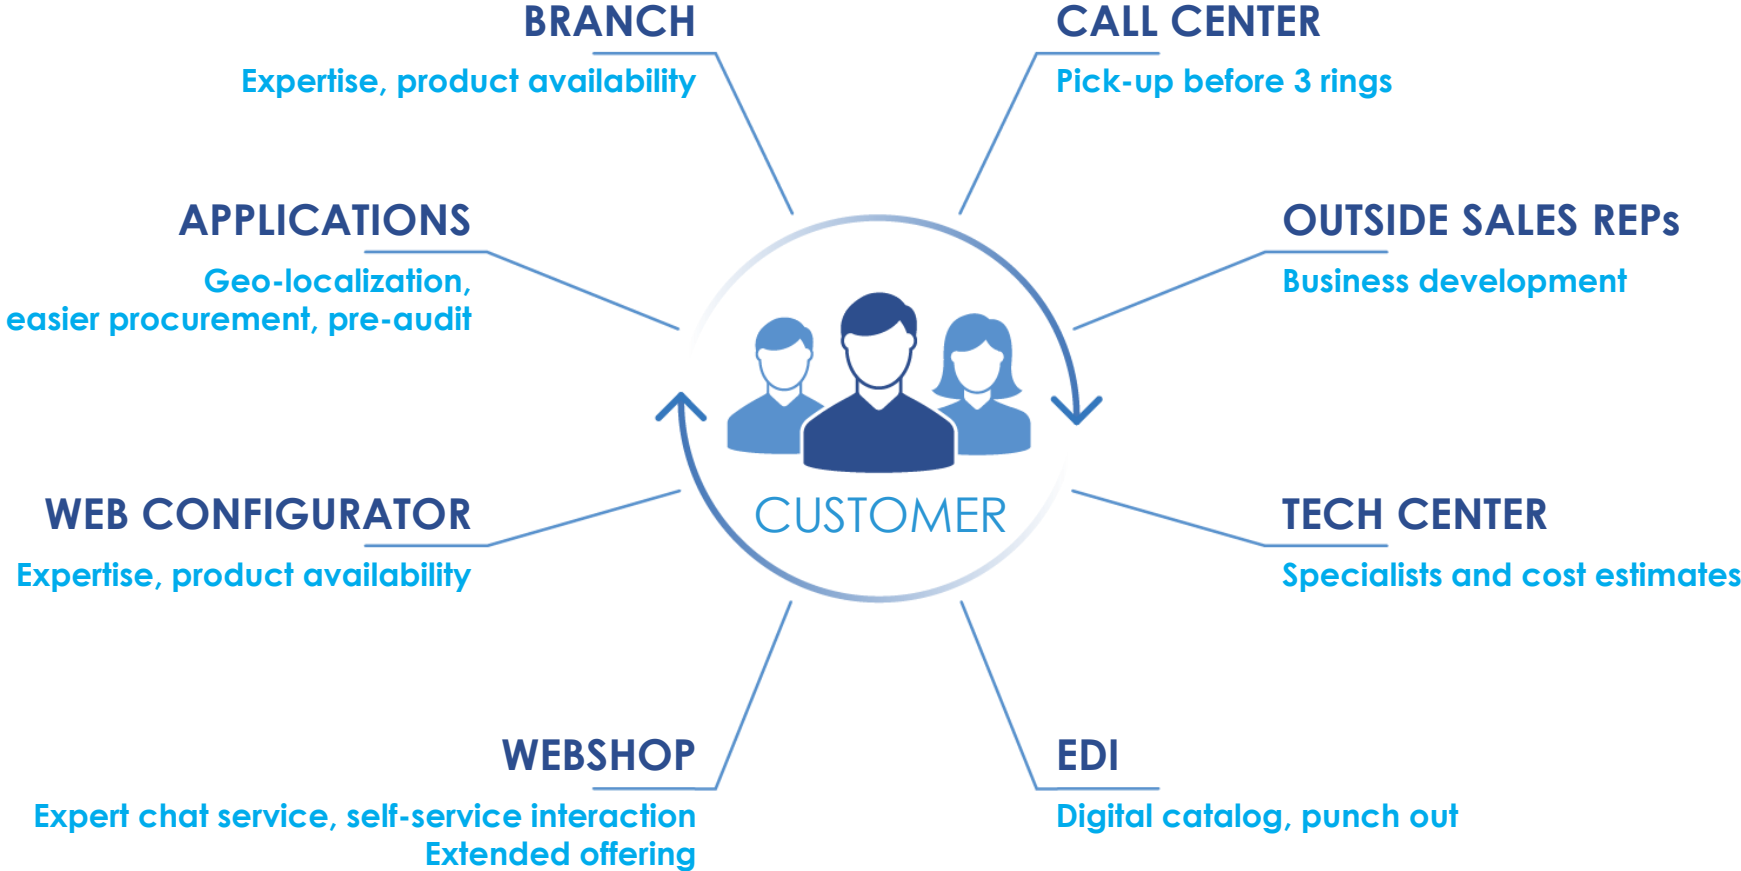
BRANCH
Expertise, product availability

CALL CENTER
Pick-up before 3 rings

APPLICATIONS
Geo-localization, easier procurement, pre-audit

OUTSIDE SALES REPs
Business development

CUSTOMER

WEB CONFIGURATOR
Expertise, product availability

TECH CENTER
Specialists and cost estimates

WEBSHOP
Expert chat service, self-service interaction
Extended offering

EDI
Digital catalog, punch out